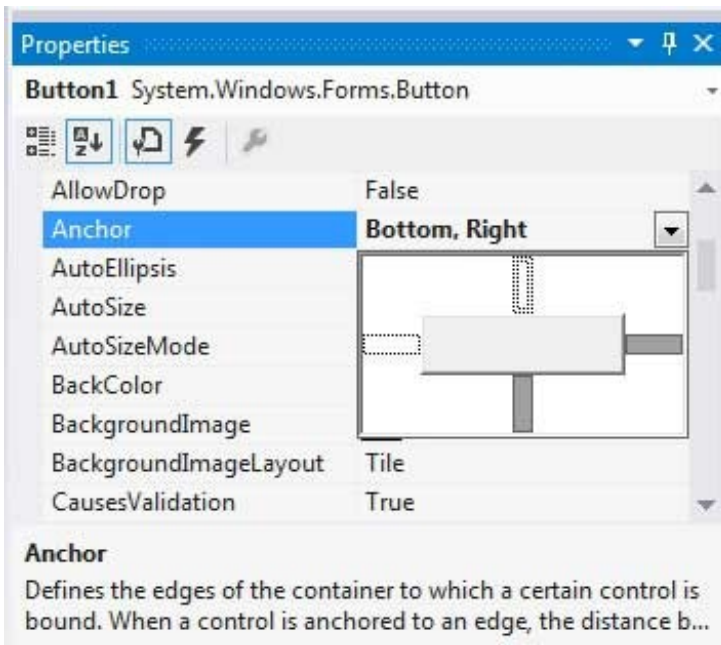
Properties

Button1 System.Windows.Forms.Button

| AllowDrop | False |
|---|---|
| Anchor | Bottom, Right |
| AutoEllipsis | |
| AutoSize | |
| AutoSizeMode | |
| BackColor | |
| BackgroundImage | |
| BackgroundImageLayout | Tile |
| CausesValidation | True |

Anchor

Defines the edges of the container to which a certain control is bound. When a control is anchored to an edge, the distance b...